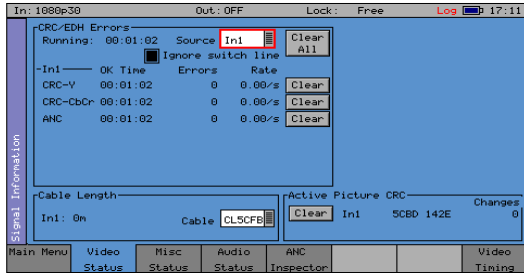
In: 1080p30 Out: OFF Lock: Free Log 17:11

Signal Information

CRC/EDH Errors
Running: 00:01:02 Source In1 Clear All
Ignore switch line

| In1 | OK Time | Errors | Rate | |
|---|---|---|---|---|
| CRC-Y | 00:01:02 | 0 | 0.00/s | Clear |
| CRC-CbCr | 00:01:02 | 0 | 0.00/s | Clear |
| ANC | 00:01:02 | 0 | 0.00/s | Clear |

Cable Length
In1: 0m Cable CL5CFB

Active Picture CRC
Clear In1 5CBD 142E Changes 0

Main Menu | Video Status | Misc Status | Audio Status | ANC Inspector | | | Video Timing